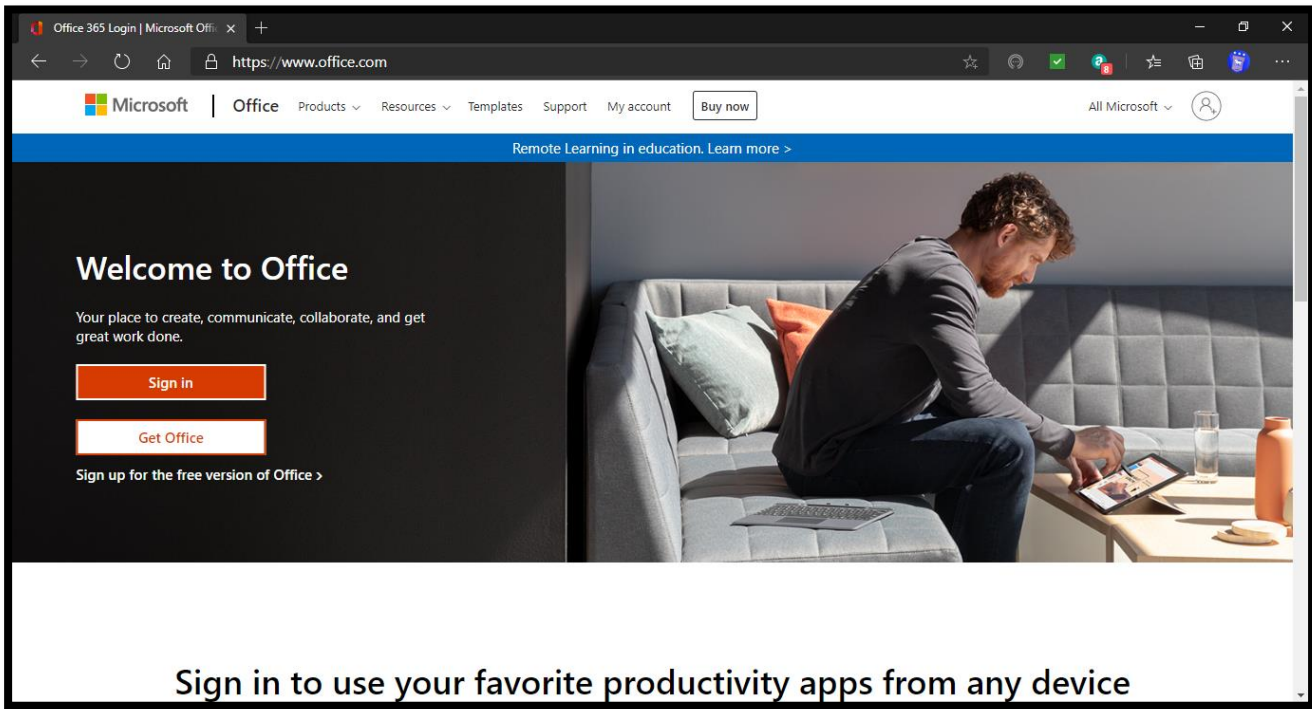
Office 365 Login | Microsoft Offi

https://www.office.com

8

Microsoft | Office Products Resources Templates Support My account Buy now All Microsoft

Remote Learning in education. Learn more >

Welcome to Office

Your place to create, communicate, collaborate, and get great work done.

Sign in

Get Office

Sign up for the free version of Office >

Sign in to use your favorite productivity apps from any device